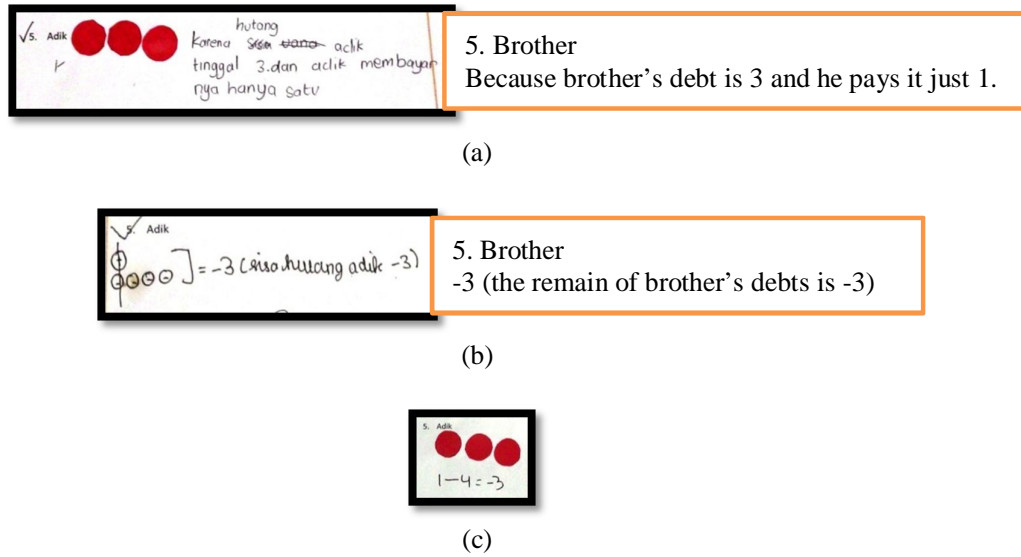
5. Adik
hutang
Karena sisa ~~uang~~ adik tinggal 3.dan adik membayar nya hanya satu

5. Brother
Because brother's debt is 3 and he pays it just 1.

(a)

5. Adik
$\oplus \ominus \ominus \ominus \ominus$ ] = -3 (sisa hutang adik -3)

5. Brother
-3 (the remain of brother's debts is -3)

(b)

5. Adik
1−4=−3

(c)